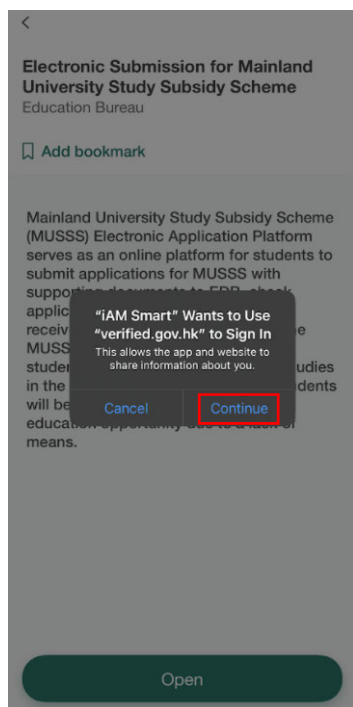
Electronic Submission for Mainland University Study Subsidy Scheme
Education Bureau

Add bookmark

Mainland University Study Subsidy Scheme (MUSSS) Electronic Application Platform serves as an online platform for students to submit applications for MUSSS with supporting documents to EDB, check applic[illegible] receiv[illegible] MUSS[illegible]e studen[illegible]udies in the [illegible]udents will be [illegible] education opportunity due to a lack of means.

"iAM Smart" Wants to Use "verified.gov.hk" to Sign In
This allows the app and website to share information about you.

Cancel
Continue

Open